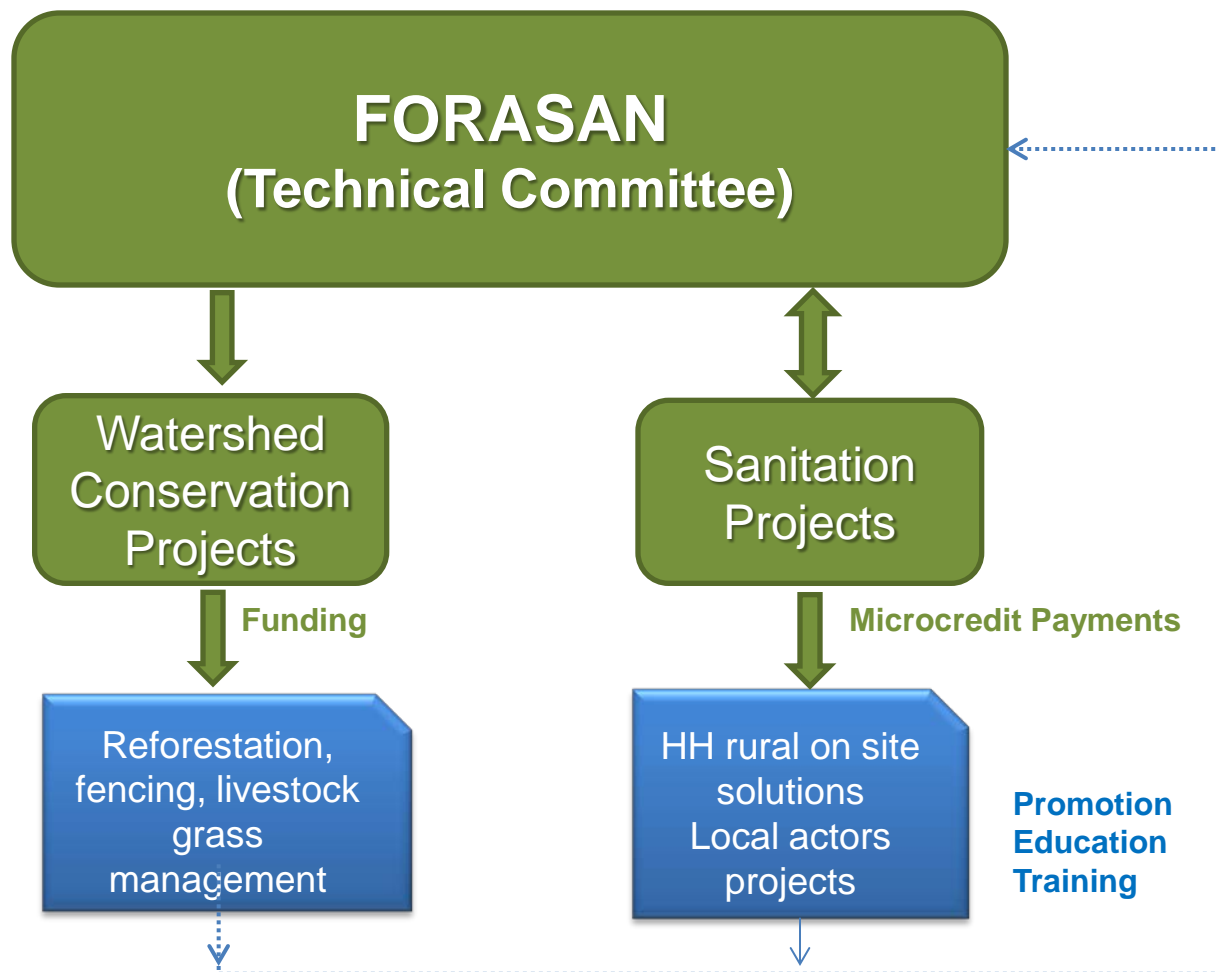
FORASAN
(Technical Committee)

Watershed Conservation Projects

Sanitation Projects

Funding

Microcredit Payments

Reforestation, fencing, livestock grass management

HH rural on site solutions
Local actors projects

Promotion
Education
Training